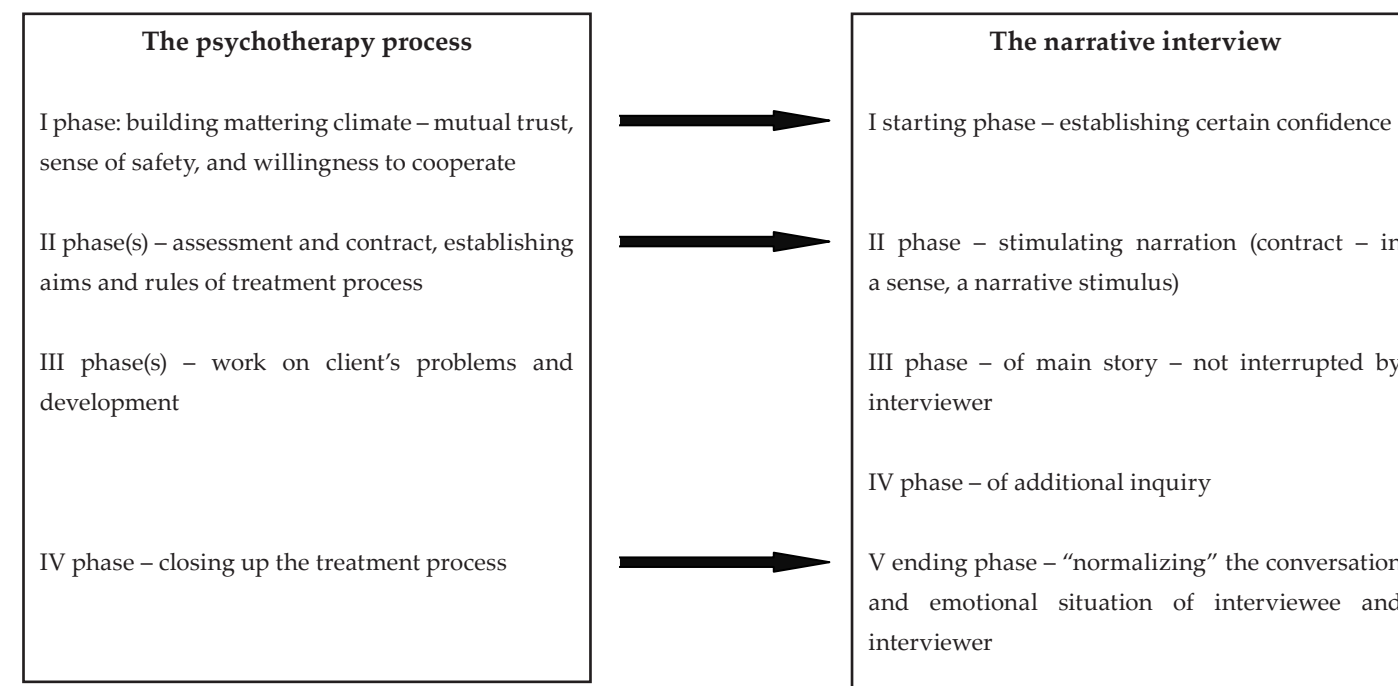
The psychotherapy process

I phase: building mattering climate – mutual trust, sense of safety, and willingness to cooperate

II phase(s) – assessment and contract, establishing aims and rules of treatment process

III phase(s) – work on client's problems and development

IV phase – closing up the treatment process

The narrative interview

I starting phase – establishing certain confidence

II phase – stimulating narration (contract – in a sense, a narrative stimulus)

III phase – of main story – not interrupted by interviewer

IV phase – of additional inquiry

V ending phase – "normalizing" the conversation and emotional situation of interviewee and interviewer